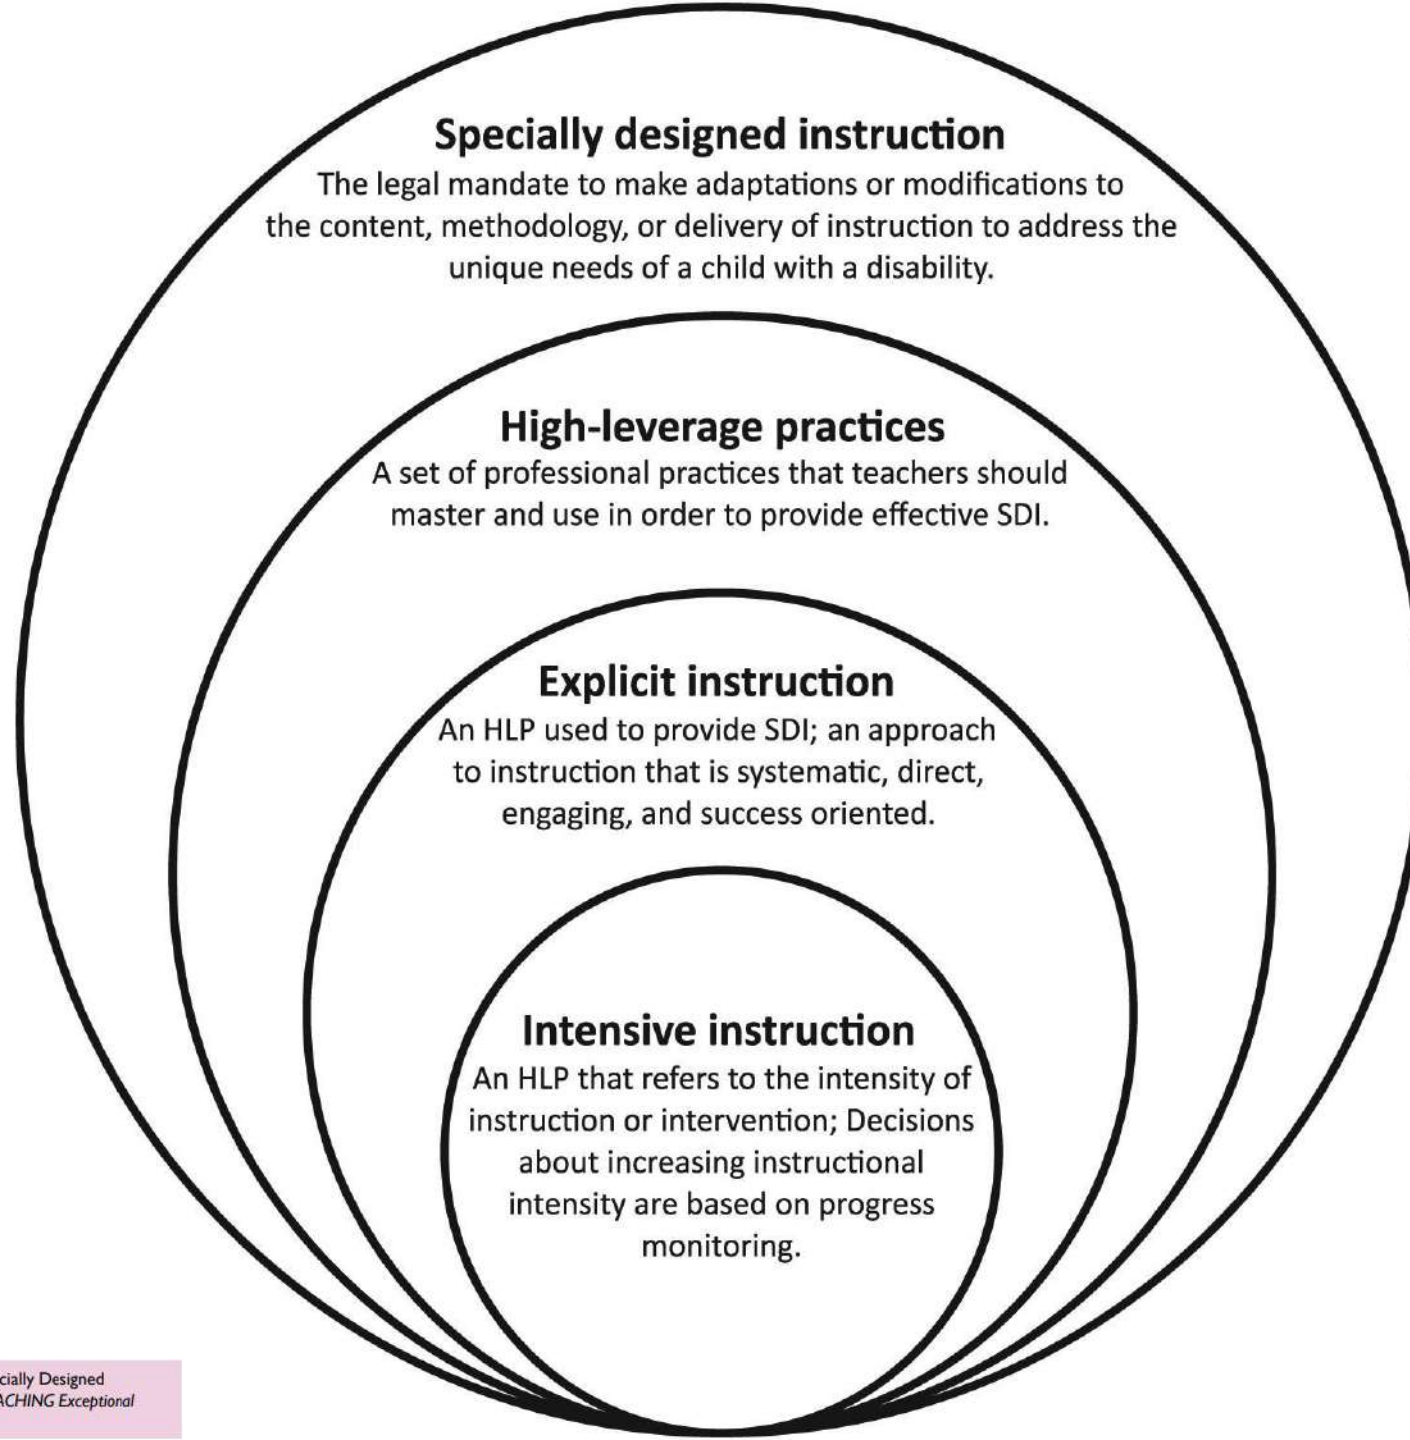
Specially designed instruction
The legal mandate to make adaptations or modifications to the content, methodology, or delivery of instruction to address the unique needs of a child with a disability.

High-leverage practices
A set of professional practices that teachers should master and use in order to provide effective SDI.

Explicit instruction
An HLP used to provide SDI; an approach to instruction that is systematic, direct, engaging, and success oriented.

Intensive instruction
An HLP that refers to the intensity of instruction or intervention; Decisions about increasing instructional intensity are based on progress monitoring.

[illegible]cially Designed
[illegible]ACHING Exceptional